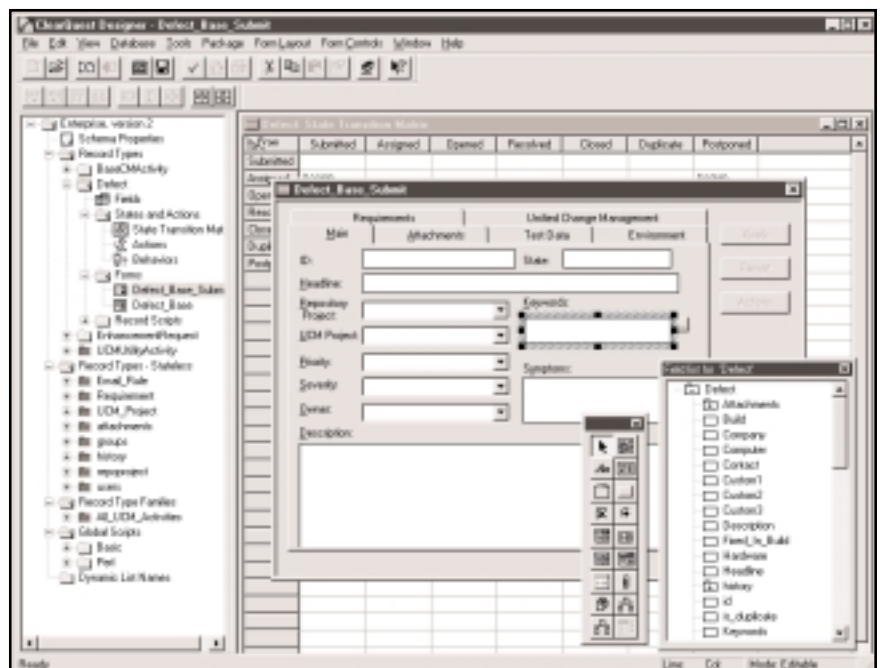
ClearQuest Designer - Defect_Base_Submit

File Edit View Database Tools Package FormLayout FormControls Window Help

Enterprise, version 2
Schema Properties
Record Types
BaseCMActivity
Defect
Fields
States and Actions
State Transition Mat
Actions
Behaviors
Forms
Defect_Base_Subm
Defect_Base
Record Scripts
EnhancementRequest
UCMUtilityActivity
Record Types - Stateless
Email_Rule
Requirement
UCM_Project
attachments
groups
history
repoproject
users
Record Type Families
All_UCM_Activities
Global Scripts
Basic
Perl
Dynamic List Names

Defect: State Transition Matrix

| To/From | Submitted | Assigned | Opened | Resolved | Closed | Duplicate | Postponed |
|---|---|---|---|---|---|---|---|
| Submitted | | | | | | | |
| Assigned | | | | | | | |
| Opened | | | | | | | |
| Resolved | | | | | | | |
| Closed | | | | | | | |
| Duplicate | | | | | | | |
| Postponed | | | | | | | |

Defect_Base_Submit

Requirements
Unified Change Management
Main
Attachments
Test Data
Environment

ID:
State:
Headline:
Repository Project:
Keywords:
UCM Project:
Priority:
Severity:
Symptoms:
Owner:
Description:

Apply
Cancel
Actions

Fields for 'Defect'
Defect
Attachments
Build
Company
Computer
Contact
Custom1
Custom2
Custom3
Description
Fixed_In_Build
Hardware
Headline
history
id
is_duplicate
Keywords

Ready
Line
Col
Mode: Editable